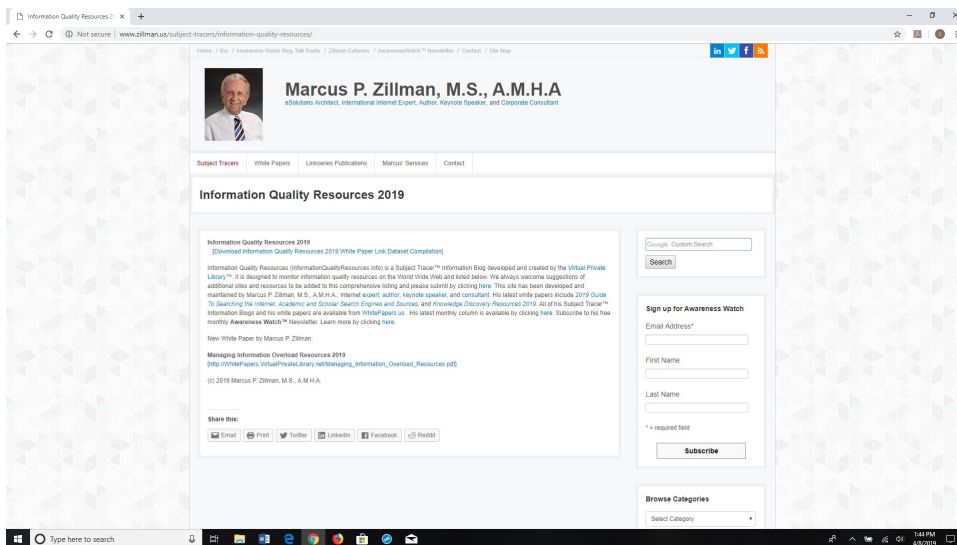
Information Quality Resources 2 ×  +

Not secure | www.zillman.us/subject-tracers/information-quality-resources/

Home / Bio / Awareness Watch Blog Talk Radio / Zillman Columns / AwarenessWatch™ Newsletter / Contact / Site Map

Marcus P. Zillman, M.S., A.M.H.A
eSolutions Architect, International Internet Expert, Author, Keynote Speaker, and Corporate Consultant

Subject Tracers   White Papers   Linkseries Publications   Marcus' Services   Contact

Information Quality Resources 2019

Information Quality Resources 2019
[Download Information Quality Resources 2019 White Paper Link Dataset Compilation]

Information Quality Resources (InformationQualityResources.info) is a Subject Tracer™ Information Blog developed and created by the Virtual Private Library™. It is designed to monitor information quality resources on the World Wide Web and listed below. We always welcome suggestions of additional sites and resources to be added to this comprehensive listing and please submit by clicking here. This site has been developed and maintained by Marcus P. Zillman, M.S., A.M.H.A., Internet expert, author, keynote speaker, and consultant. His latest white papers include 2019 Guide To Searching the Internet, Academic and Scholar Search Engines and Sources, and Knowledge Discovery Resources 2019. All of his Subject Tracer™ Information Blogs and his white papers are available from WhitePapers.us. His latest monthly column is available by clicking here. Subscribe to his free monthly Awareness Watch™ Newsletter. Learn more by clicking here.

New White Paper by Marcus P. Zillman:

Managing Information Overload Resources 2019
[http://WhitePapers.VirtualPrivateLibrary.net/Managing_Information_Overload_Resources.pdf]

(c) 2019 Marcus P. Zillman, M.S., A.M.H.A.

Share this:

Email   Print   Twitter   LinkedIn   Facebook   Reddit

Google Custom Search
Search

Sign up for Awareness Watch
Email Address*
First Name
Last Name
* = required field
Subscribe

Browse Categories
Select Category

Type here to search

1:44 PM
4/9/2019